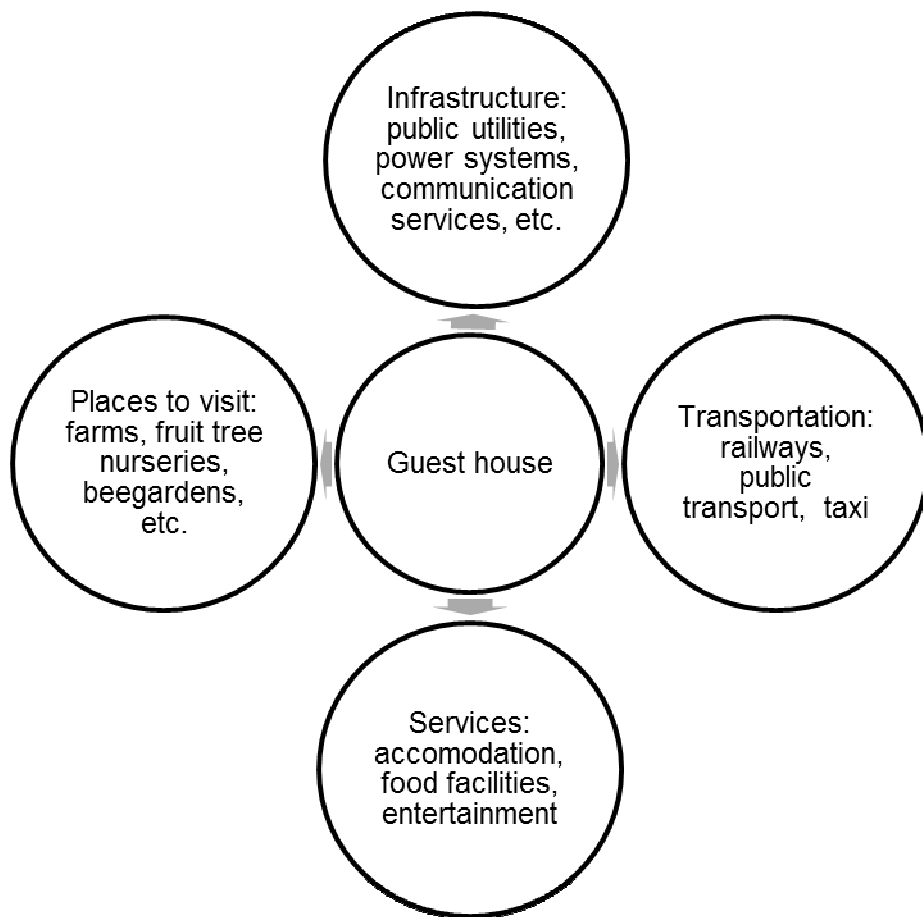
Infrastructure: public utilities, power systems, communication services, etc.

Places to visit: farms, fruit tree nurseries, beegardens, etc.

Guest house

Transportation: railways, public transport, taxi

Services: accomodation, food facilities, entertainment